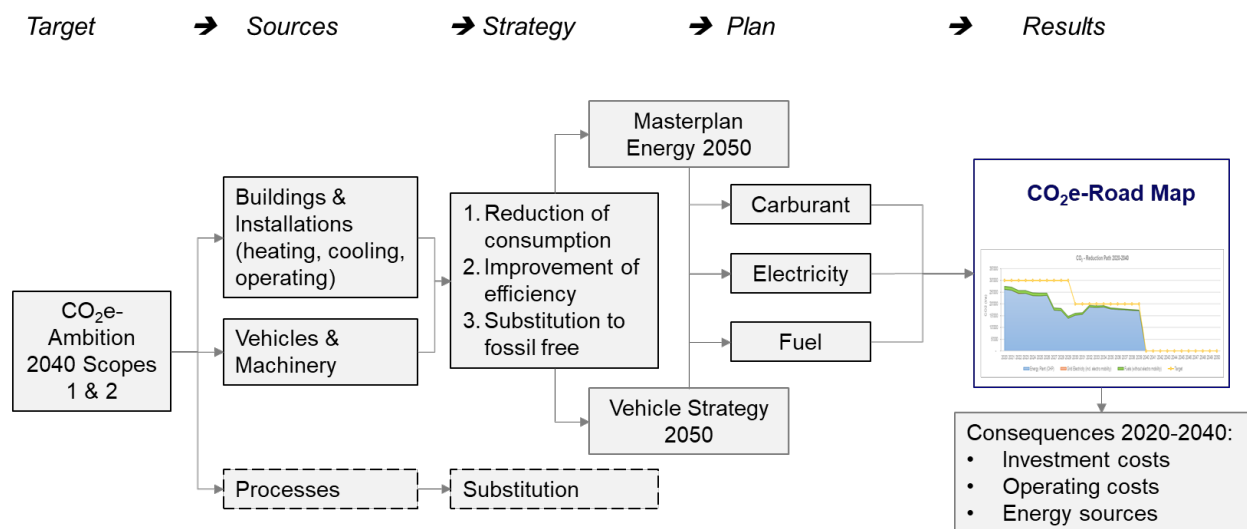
Target ➔ Sources ➔ Strategy ➔ Plan ➔ Results

$CO_2$e-Ambition 2040 Scopes 1 & 2

Buildings & Installations (heating, cooling, operating)

Vehicles & Machinery

Processes

1. Reduction of consumption
2. Improvement of efficiency
3. Substitution to fossil free

Substitution

Masterplan Energy 2050

Vehicle Strategy 2050

Carburant

Electricity

Fuel

$CO_2$e-Road Map

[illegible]

Consequences 2020-2040:
• Investment costs
• Operating costs
• Energy sources